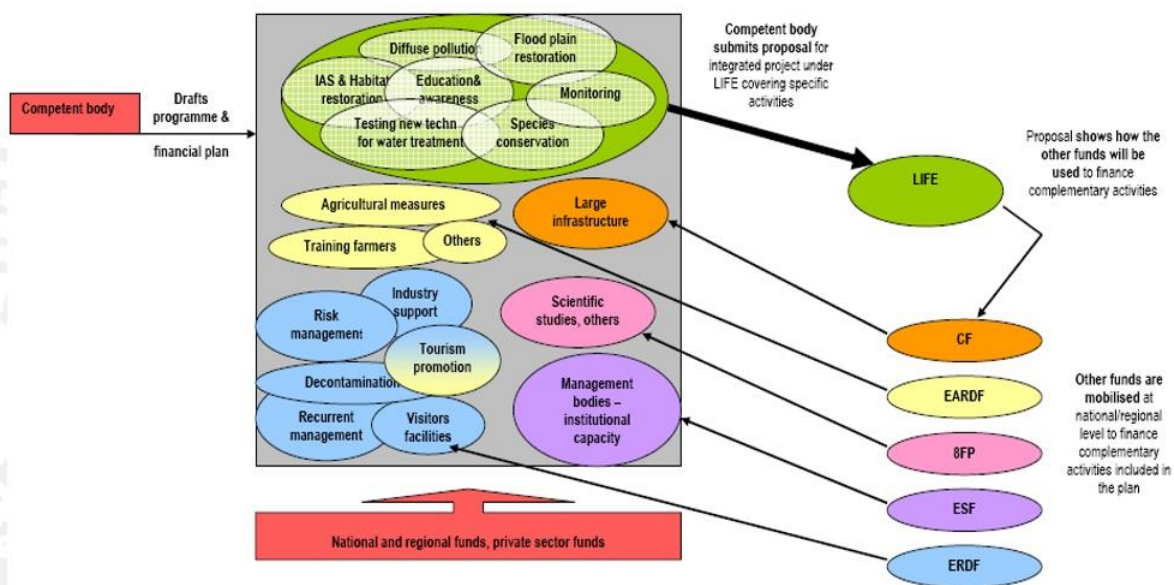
Competent body

Drafts programme &

financial plan

Diffuse pollution

Flood plain restoration

IAS & Habitat restoration

Education& awareness

Monitoring

Testing new techn for water treatment

Species conservation

Agricultural measures

Training farmers

Others

Large infrastructure

Risk management

Industry support

Tourism promotion

Decontamination

Recurrent management

Visitors facilities

Scientific studies, others

Management bodies – institutional capacity

National and regional funds, private sector funds

Competent body submits proposal for integrated project under LIFE covering specific activities

LIFE

Proposal shows how the other funds will be used to finance complementary activities

CF

EARDF

8FP

ESF

ERDF

Other funds are mobilised at national/regional level to finance complementary activities included in the plan